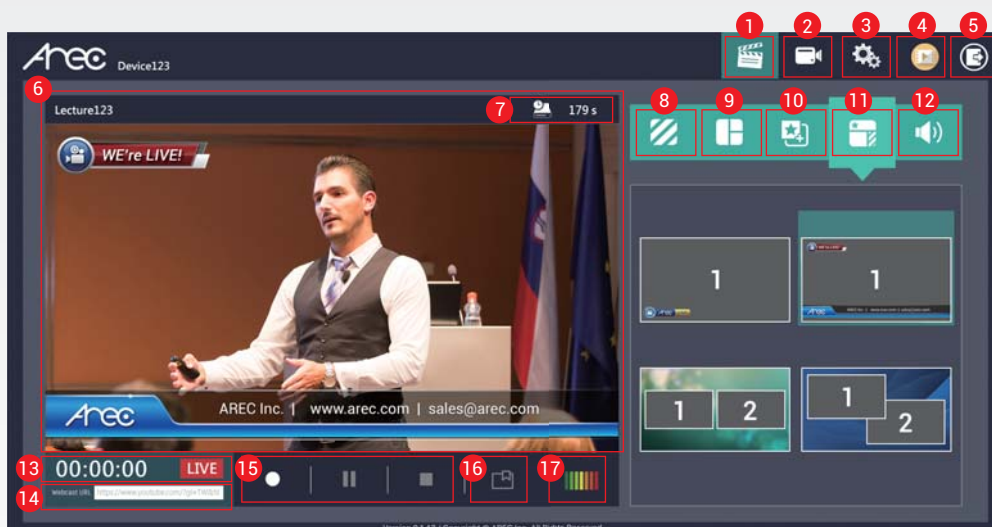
1 2 3 4 5

Arec Device123

6

Lecture123

7 179 s

WE're LIVE!

Arec AREC Inc. | www.arec.com | sales@arec.com

8 9 10 11 12

1

1

1 2

1 2

13 00:00:00 LIVE

14 Webcast URL https://www.youtube.com/?gl=TW&hl

15

16

17

Version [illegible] | Copyright © AREC Inc. All Rights Reserved.